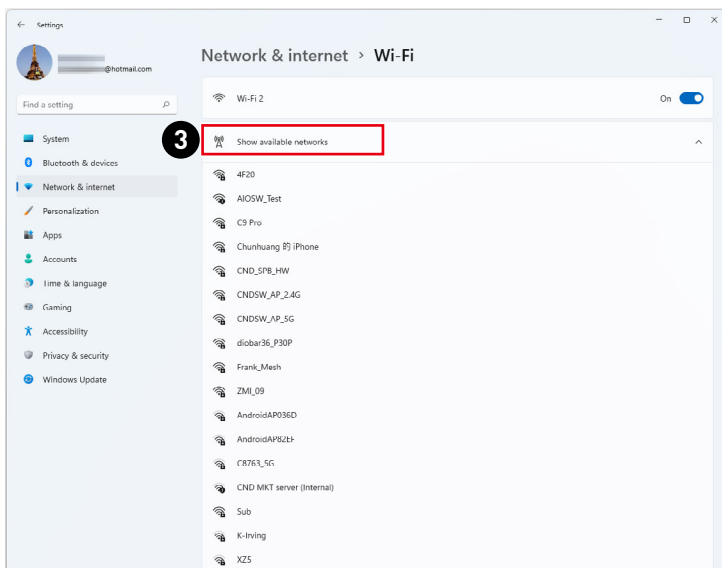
← Settings

@hotmail.com

Find a setting

System
Bluetooth & devices
Network & internet
Personalization
Apps
Accounts
Time & language
Gaming
Accessibility
Privacy & security
Windows Update

Network & internet > Wi-Fi

Wi-Fi 2
On

3

Show available networks

4F20
AIOSW_Test
C9 Pro
Chunhuang 的 iPhone
CND_SPB_HW
CNDSW_AP_2.4G
CNDSW_AP_5G
diobar36_P30P
Frank_Mesh
ZMI_09
AndroidAP036D
AndroidAP82EF
C8763_5G
CND MKT server (Internal)
Sub
K-Irving
XZ5